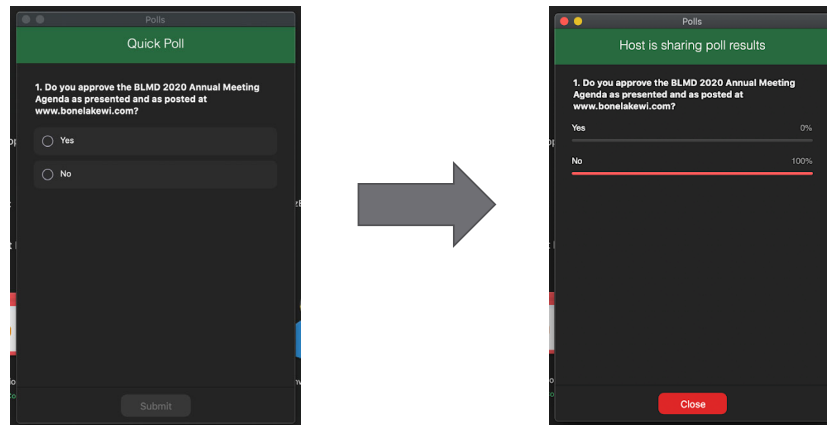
Polls

Quick Poll

1. Do you approve the BLMD 2020 Annual Meeting Agenda as presented and as posted at www.bonelakewi.com?

Yes

No

Submit

Polls

Host is sharing poll results

1. Do you approve the BLMD 2020 Annual Meeting Agenda as presented and as posted at www.bonelakewi.com?

Yes 0%

No 100%

Close